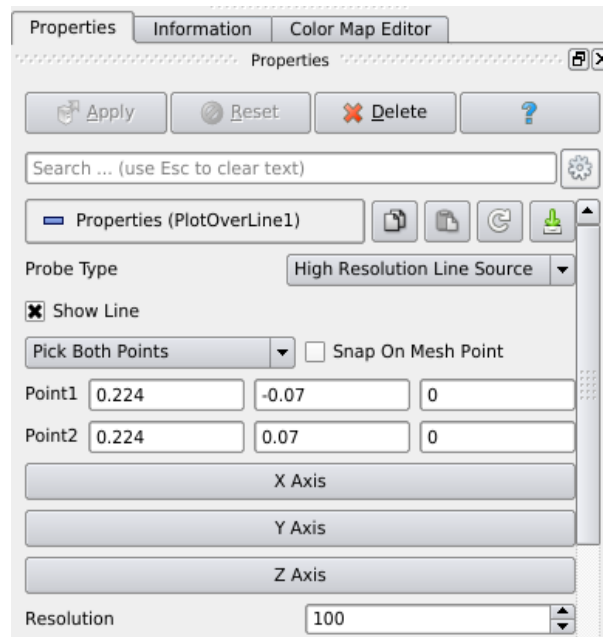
Properties | Information | Color Map Editor

Properties

Apply | Reset | Delete | ?

Search ... (use Esc to clear text)

Properties (PlotOverLine1)

Probe Type | High Resolution Line Source

Show Line

Pick Both Points | Snap On Mesh Point

Point1 | 0.224 | -0.07 | 0
Point2 | 0.224 | 0.07 | 0

X Axis

Y Axis

Z Axis

Resolution | 100